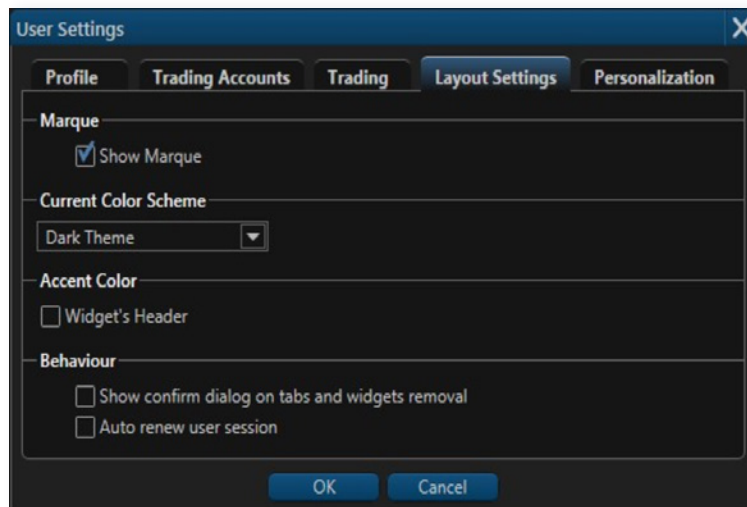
User Settings

X

Profile

Trading Accounts

Trading

Layout Settings

Personalization

Marque

Show Marque

Current Color Scheme

Dark Theme

Accent Color

Widget's Header

Behaviour

Show confirm dialog on tabs and widgets removal

Auto renew user session

OK

Cancel